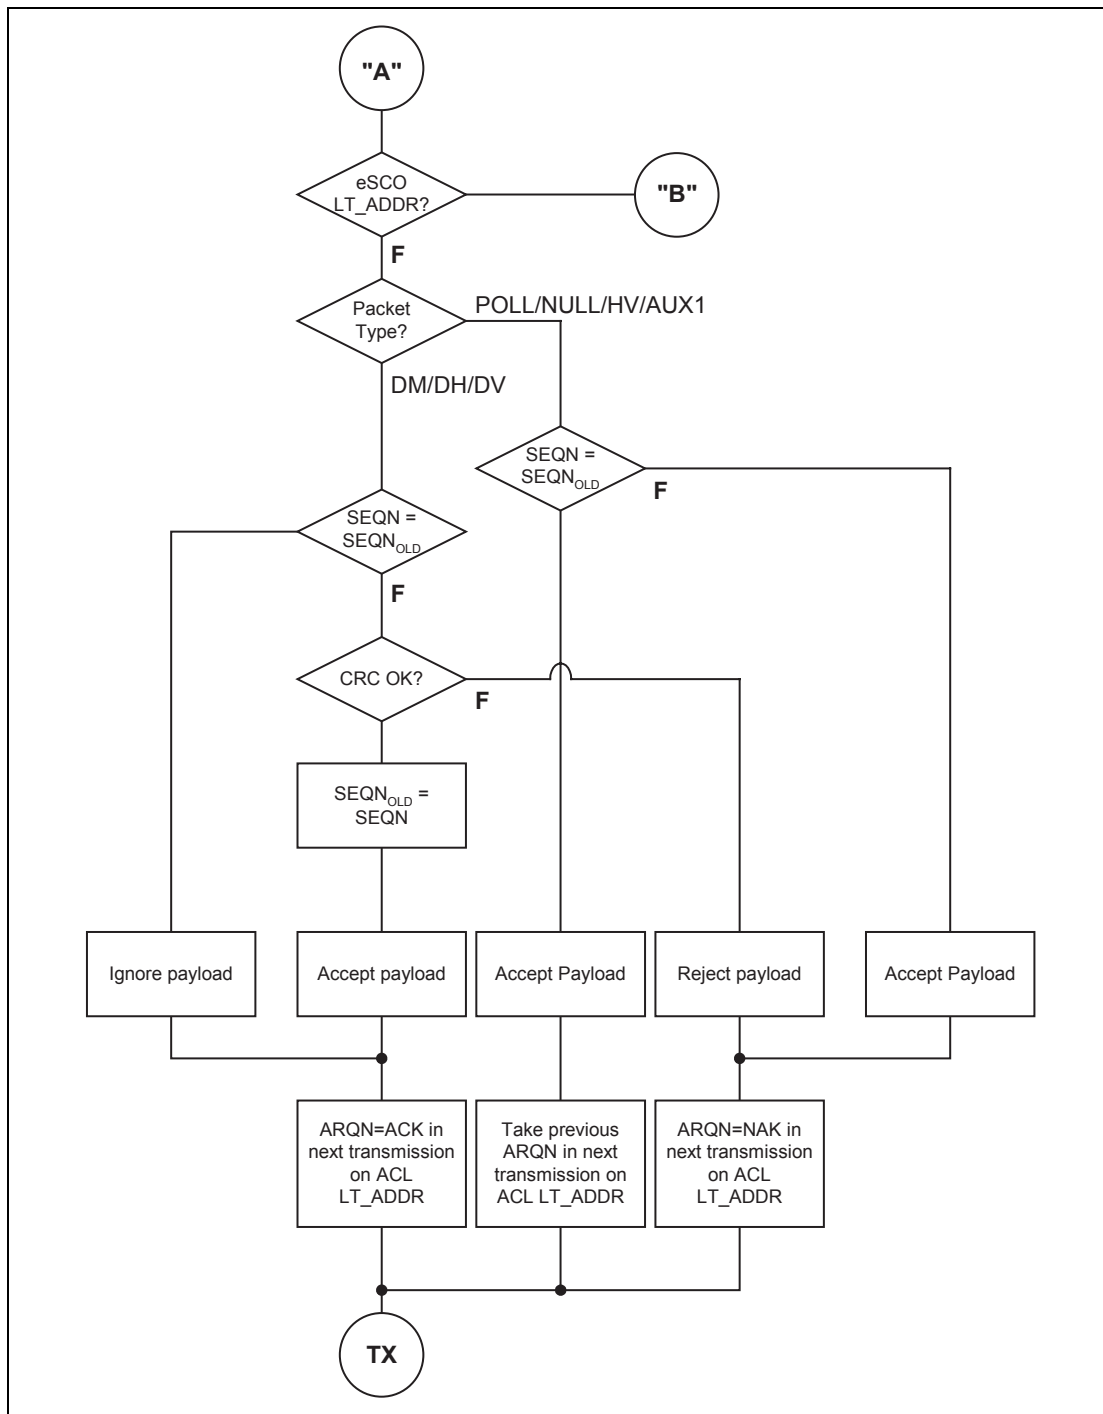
"A"

eSCO LT_ADDR?

"B"

F

Packet Type?

POLL/NULL/HV/AUX1

DM/DH/DV

SEQN = $SEQN_{OLD}$

F

SEQN = $SEQN_{OLD}$

F

CRC OK?

F

$SEQN_{OLD}$ = SEQN

Ignore payload

Accept payload

Accept Payload

Reject payload

Accept Payload

ARQN=ACK in next transmission on ACL LT_ADDR

Take previous ARQN in next transmission on ACL LT_ADDR

ARQN=NAK in next transmission on ACL LT_ADDR

TX